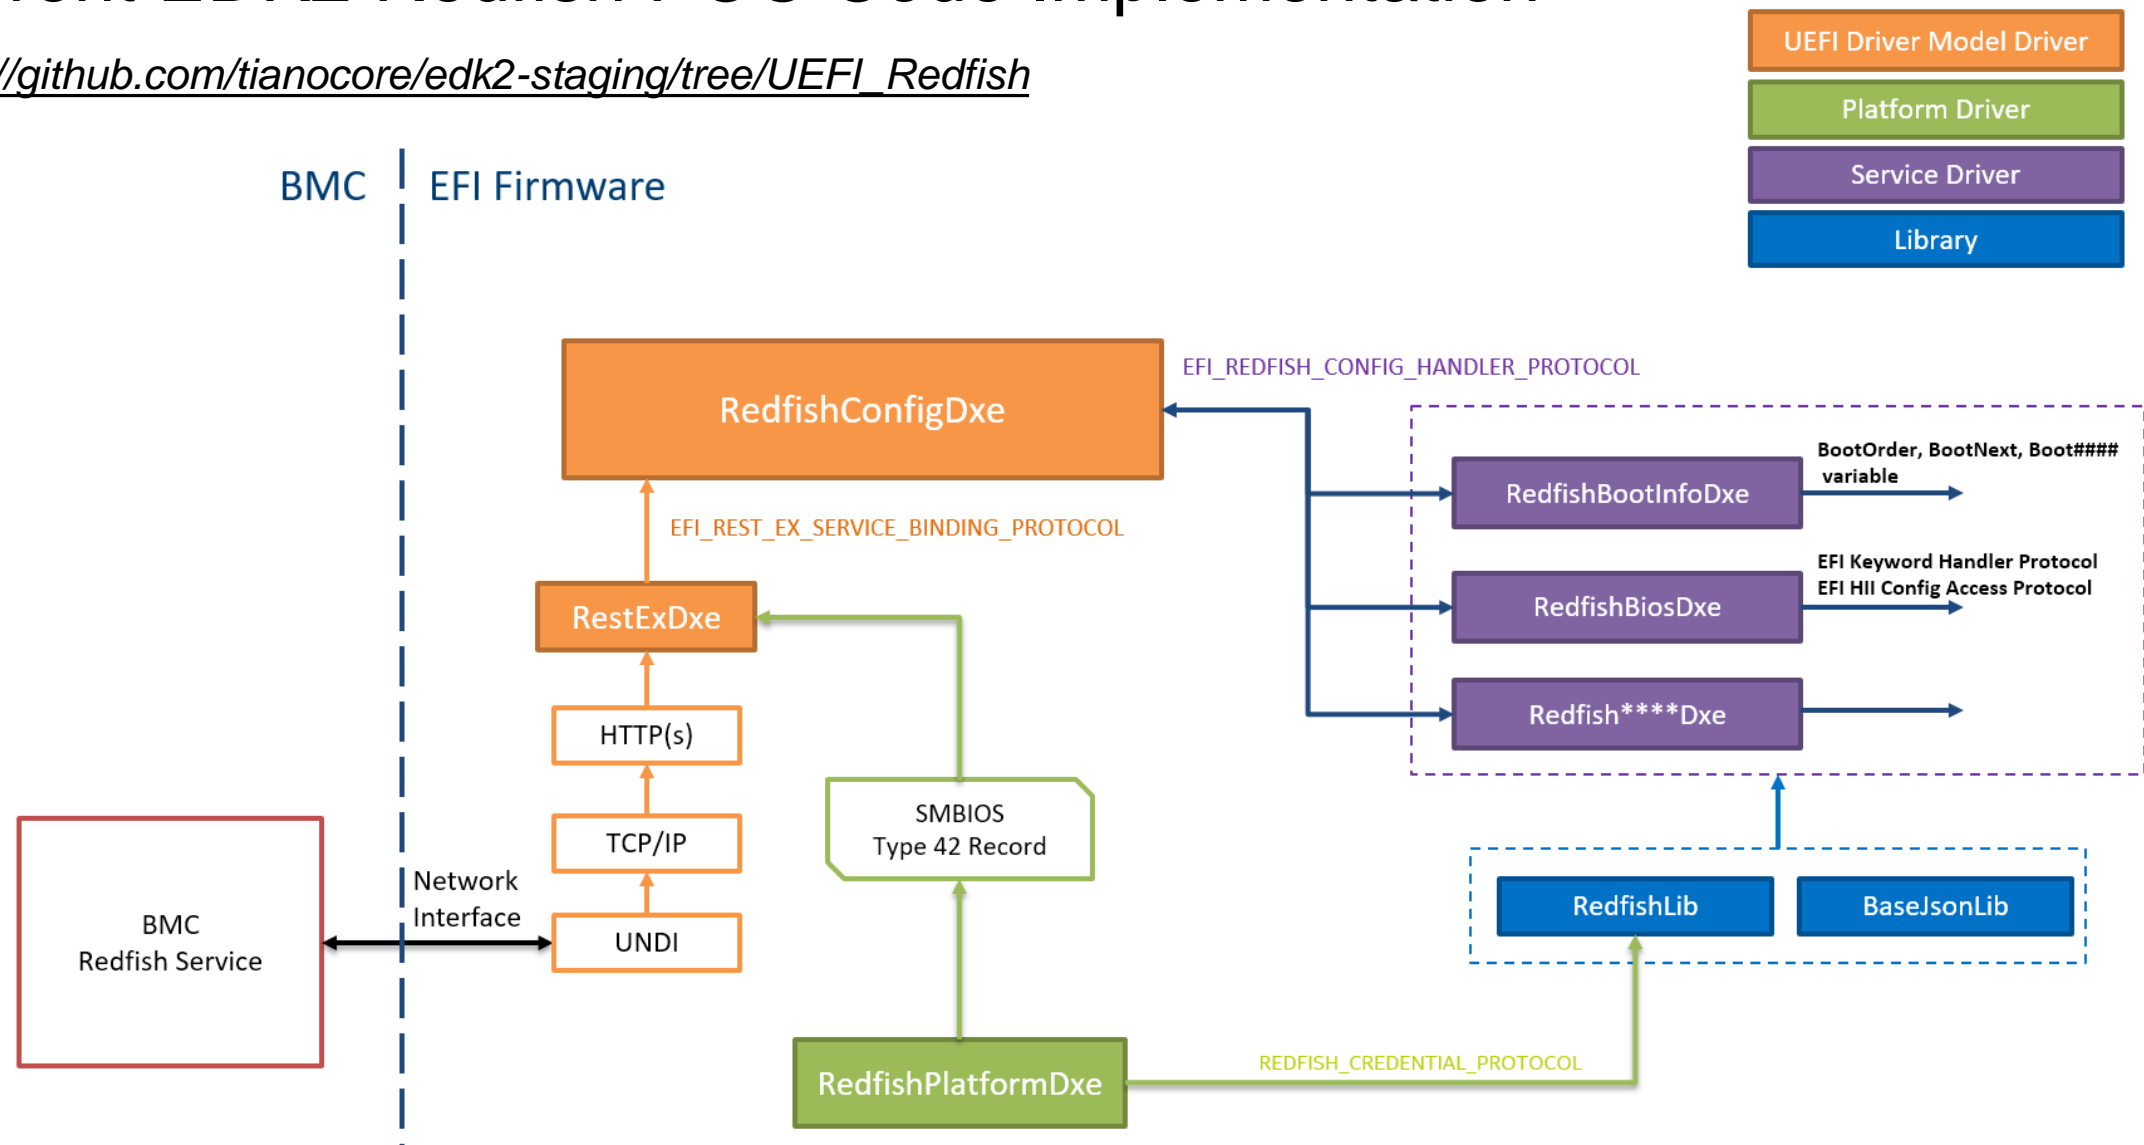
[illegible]

//github.com/tianocore/edk2-staging/tree/UEFI_Redfish

UEFI Driver Model Driver
Platform Driver
Service Driver
Library

BMC
EFI Firmware

RedfishConfigDxe
EFI_REDFISH_CONFIG_HANDLER_PROTOCOL
EFI_REST_EX_SERVICE_BINDING_PROTOCOL

RedfishBootInfoDxe
BootOrder, BootNext, Boot#### variable
RedfishBiosDxe
EFI Keyword Handler Protocol
EFI HII Config Access Protocol
Redfish****Dxe

RestExDxe
HTTP(s)
TCP/IP
UNDI

SMBIOS
Type 42 Record

BMC
Redfish Service

Network
Interface

RedfishLib
BaseJsonLib

RedfishPlatformDxe
REDFISH_CREDENTIAL_PROTOCOL